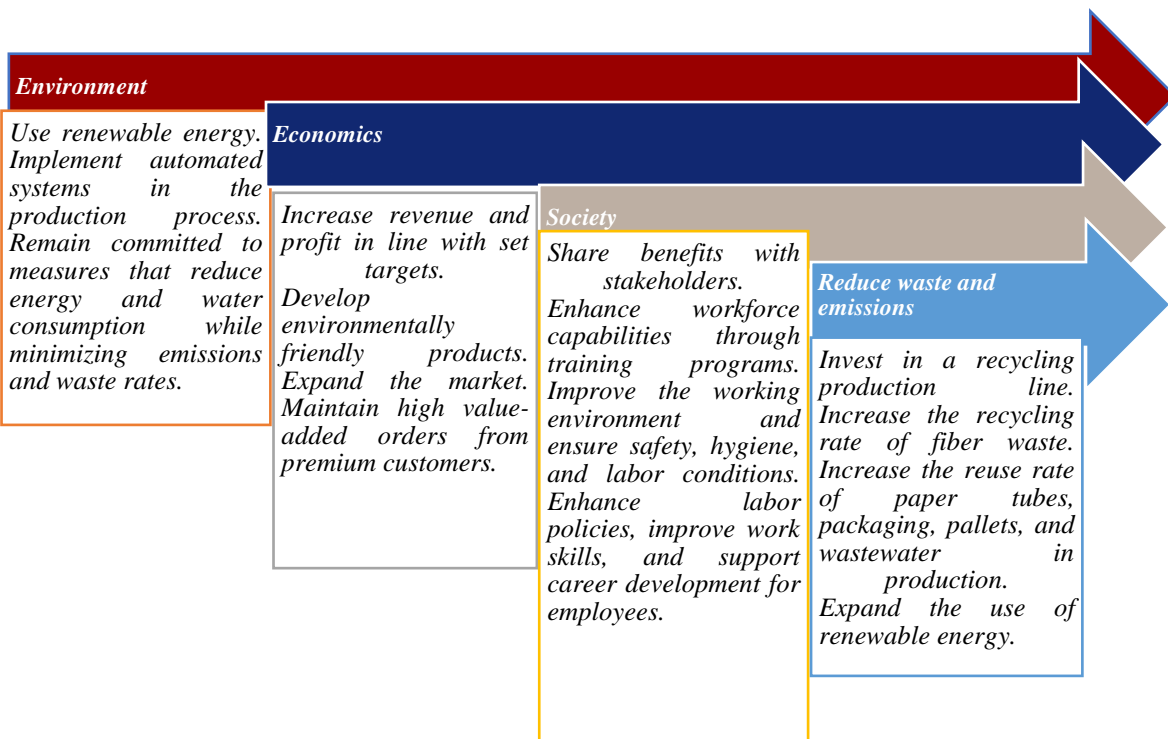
Environment

Use renewable energy. Implement automated systems in the production process. Remain committed to measures that reduce energy and water consumption while minimizing emissions and waste rates.

Economics

Increase revenue and profit in line with set targets. Develop environmentally friendly products. Expand the market. Maintain high value-added orders from premium customers.

Society

Share benefits with stakeholders. Enhance workforce capabilities through training programs. Improve the working environment and ensure safety, hygiene, and labor conditions. Enhance labor policies, improve work skills, and support career development for employees.

Reduce waste and emissions

Invest in a recycling production line. Increase the recycling rate of fiber waste. Increase the reuse rate of paper tubes, packaging, pallets, and wastewater in production. Expand the use of renewable energy.